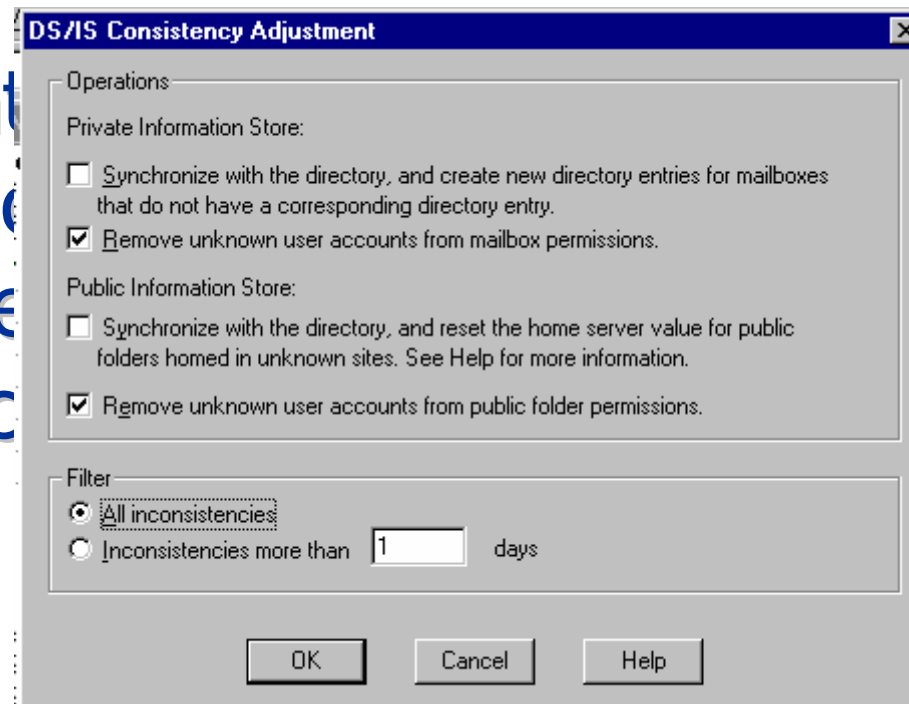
DS/IS Consistency Adjustment

Operations

Private Information Store:

☐ Synchronize with the directory, and create new directory entries for mailboxes that do not have a corresponding directory entry.

☑ Remove unknown user accounts from mailbox permissions.

Public Information Store:

☐ Synchronize with the directory, and reset the home server value for public folders homed in unknown sites. See Help for more information.

☑ Remove unknown user accounts from public folder permissions.

Filter

◉ All inconsistencies

○ Inconsistencies more than 1 days

OK Cancel Help